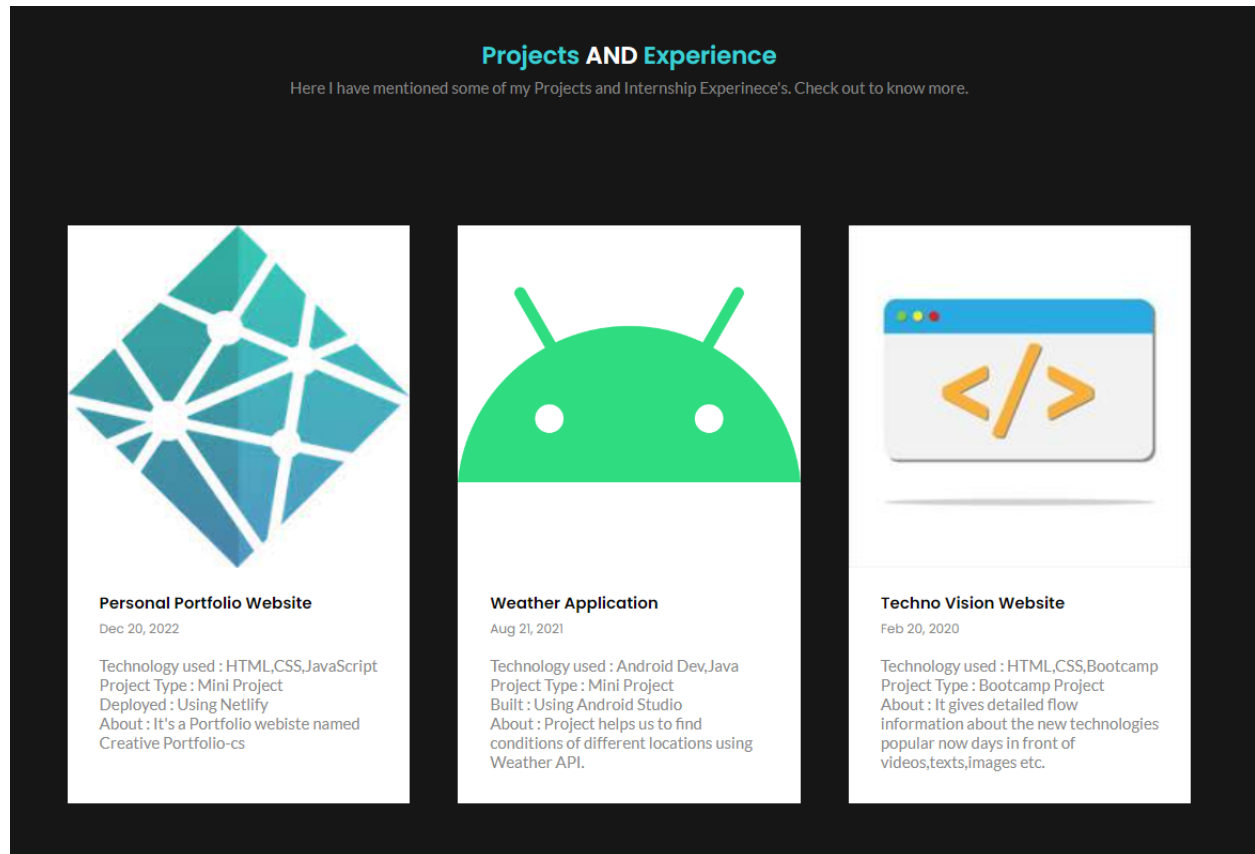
Projects AND Experience

Here I have mentioned some of my Projects and Internship Experinece's. Check out to know more.

</>

Personal Portfolio Website

Dec 20, 2022

Technology used : HTML,CSS,JavaScript
Project Type : Mini Project
Deployed : Using Netlify
About : It's a Portfolio webiste named Creative Portfolio-cs

Weather Application

Aug 21, 2021

Technology used : Android Dev,Java
Project Type : Mini Project
Built : Using Android Studio
About : Project helps us to find conditions of different locations using Weather API.

Techno Vision Website

Feb 20, 2020

Technology used : HTML,CSS,Bootcamp
Project Type : Bootcamp Project
About : It gives detailed flow information about the new technologies popular now days in front of videos,texts,images etc.